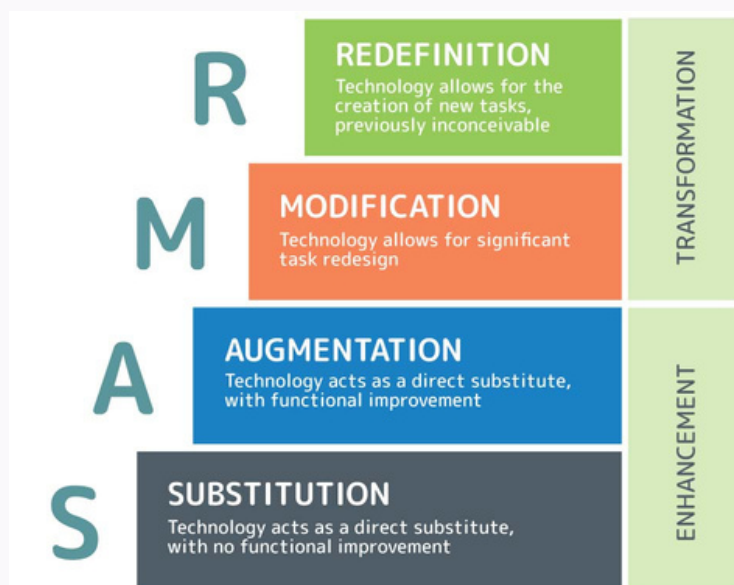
R

REDEFINITION
Technology allows for the creation of new tasks, previously inconceivable

M

MODIFICATION
Technology allows for significant task redesign

TRANSFORMATION

A

AUGMENTATION
Technology acts as a direct substitute, with functional improvement

S

SUBSTITUTION
Technology acts as a direct substitute, with no functional improvement

ENHANCEMENT